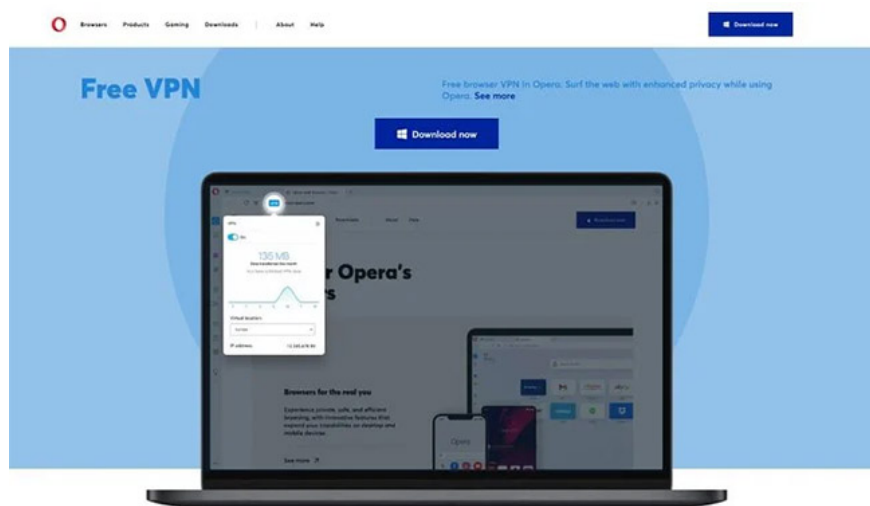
Browsers Products Gaming Downloads About Help

Download now

Free VPN

Free browser VPN in Opera. Surf the web with enhanced privacy while using Opera. See more

Download now

VPN

On

135 MB

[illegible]

Virtual location

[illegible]

IP address

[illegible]

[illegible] Opera's

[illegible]s

Browsers for the real you

Experience private, safe, and efficient browsing, with innovative features that expand your capabilities on desktop and mobile devices.

See more

Opera